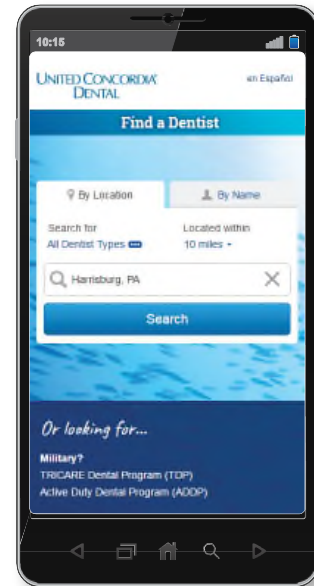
10:16

UNITED CONCORDIA® DENTAL

en Español

Find a Dentist

By Location

By Name

Search for
All Dentist Types

Located within
10 miles

Harrisburg, PA

Search

Or looking for...

Military?
TRICARE Dental Program (TDP)
Active Duty Dental Program (ADDP)